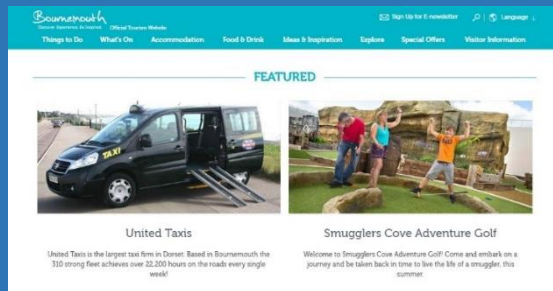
Bournemouth
Discover Experience Be Inspired
Official Tourism Website

Sign Up For E-newsletter
Language

Things to Do
What's On
Accommodation
Food & Drink
Ideas & Inspiration
Explore
Special Offers
Visitor Information

FEATURED

TAXI

United Taxis

United Taxis is the largest taxi firm in Dorset. Based in Bournemouth the 310 strong fleet achieves over 22,200 hours on the roads every single week!

Smugglers Cove Adventure Golf

Welcome to Smugglers Cove Adventure Golf! Come and embark on a journey and be taken back in time to live the life of a smuggler, this summer.